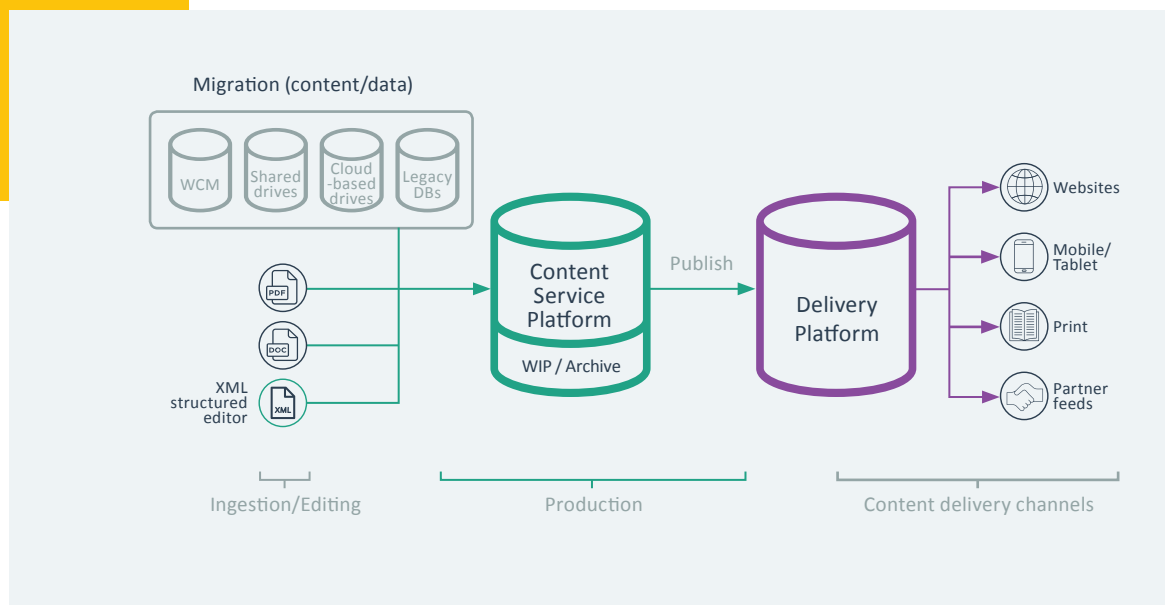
Migration (content/data)

WCM

Shared drives

Cloud -based drives

Legacy DBs

PDF

DOC

XML structured editor

XML

Content Service Platform

WIP / Archive

Publish

Delivery Platform

Websites

Mobile/ Tablet

Print

Partner feeds

Ingestion/Editing

Production

Content delivery channels